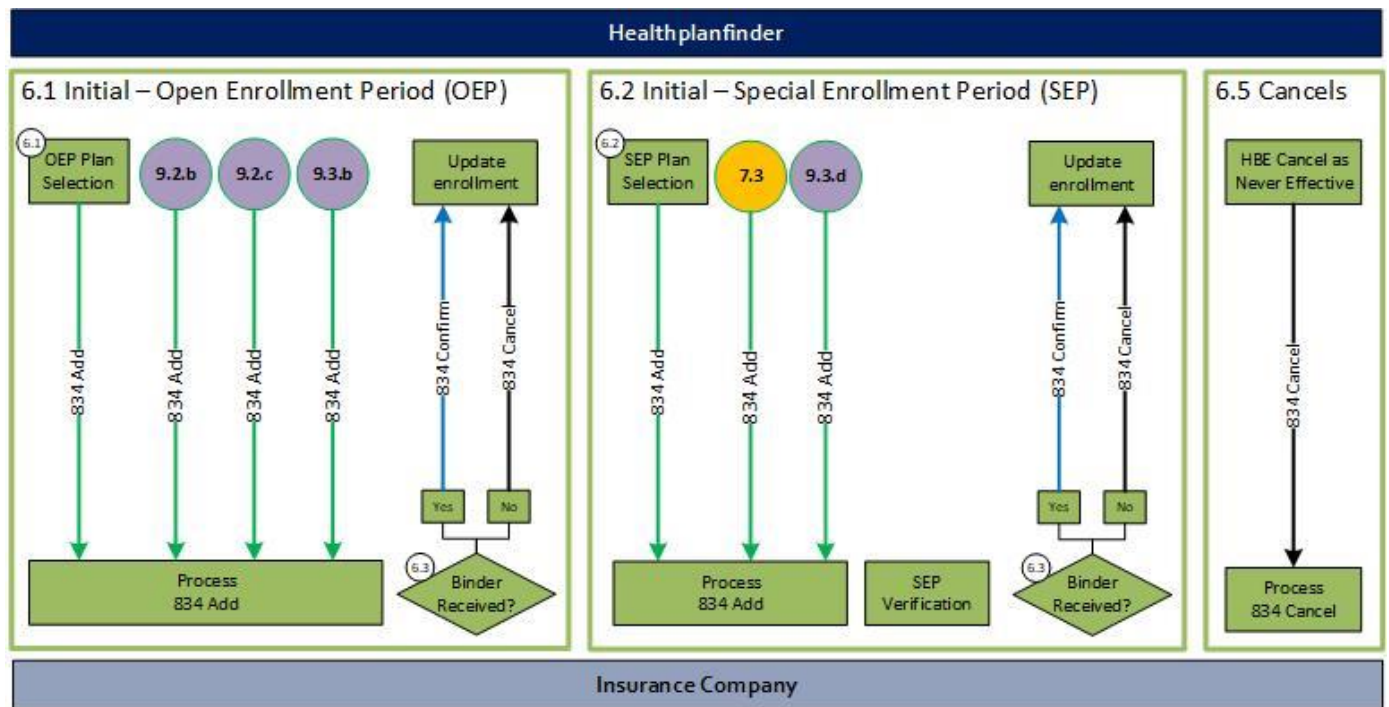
Healthplanfinder

6.1 Initial – Open Enrollment Period (OEP)

6.1

OEP Plan Selection

9.2.b

9.2.c

9.3.b

Update enrollment

834 Add

834 Add

834 Add

834 Add

834 Confirm

834 Cancel

Yes

No

Process 834 Add

6.3

Binder Received?

6.2 Initial – Special Enrollment Period (SEP)

6.2

SEP Plan Selection

7.3

9.3.d

Update enrollment

834 Add

834 Add

834 Add

834 Confirm

834 Cancel

Yes

No

Process 834 Add

SEP Verification

6.3

Binder Received?

6.5 Cancels

HBE Cancel as Never Effective

834 Cancel

Process 834 Cancel

Insurance Company